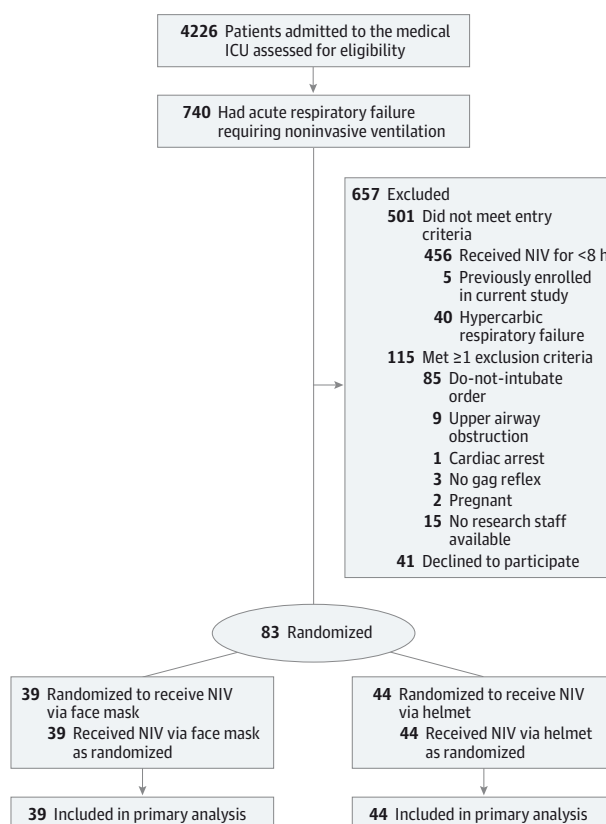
**4226** Patients admitted to the medical ICU assessed for eligibility

**740** Had acute respiratory failure requiring noninvasive ventilation

**657** Excluded
**501** Did not meet entry criteria
**456** Received NIV for <8 h
**5** Previously enrolled in current study
**40** Hypercarbic respiratory failure
**115** Met ≥1 exclusion criteria
**85** Do-not-intubate order
**9** Upper airway obstruction
**1** Cardiac arrest
**3** No gag reflex
**2** Pregnant
**15** No research staff available
**41** Declined to participate

**83** Randomized

**39** Randomized to receive NIV via face mask
**39** Received NIV via face mask as randomized

**44** Randomized to receive NIV via helmet
**44** Received NIV via helmet as randomized

**39** Included in primary analysis

**44** Included in primary analysis